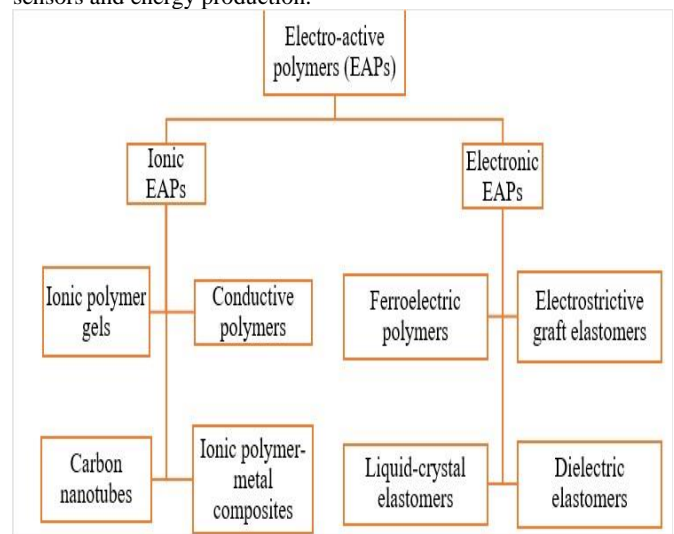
sensors and energy production.

Electro-active polymers (EAPs)

Ionic EAPs

Electronic EAPs

Ionic polymer gels

Conductive polymers

Ferroelectric polymers

Electrostrictive graft elastomers

Carbon nanotubes

Ionic polymer-metal composites

Liquid-crystal elastomers

Dielectric elastomers